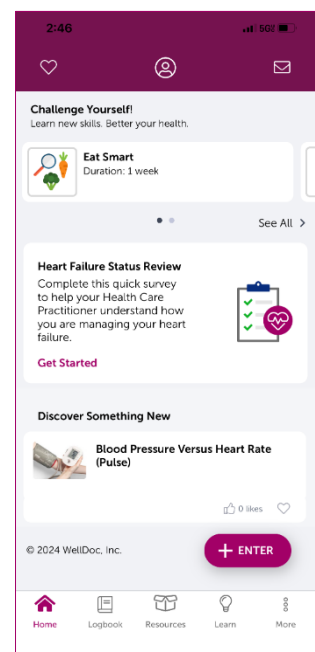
2:46

5G

Challenge Yourself!
Learn new skills. Better your health.

Eat Smart
Duration: 1 week

See All >

Heart Failure Status Review
Complete this quick survey to help your Health Care Practitioner understand how you are managing your heart failure.

Get Started

Discover Something New

Blood Pressure Versus Heart Rate (Pulse)

0 likes

© 2024 WellDoc, Inc.

+ ENTER

Home
Logbook
Resources
Learn
More